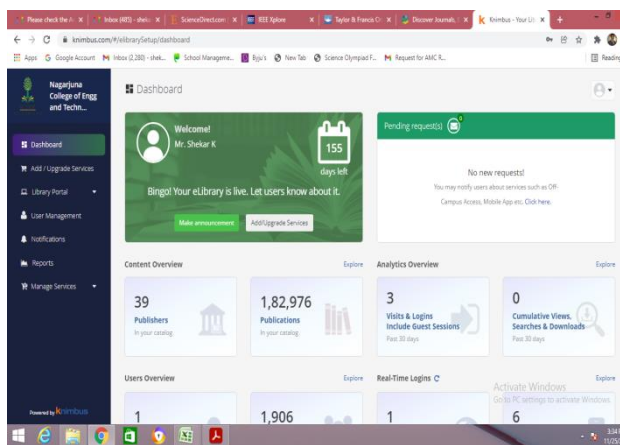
Please check the A: × | Inbox (483) - shek × | ScienceDirect.com × | IEEE Xplore × | Taylor & Francis Or × | Discover Journals × | Knimbus - Your Lit × | +

knimbus.com/#/elibrarySetup/dashboard

Apps | Google Account | Inbox (2,280) - shek... | School Manageme... | Byju's | New Tab | Science Olympiad F... | Request for AMC R... | Reading

Nagarjuna College of Engg and Techn...

Dashboard

Dashboard
Add / Upgrade Services
Library Portal
User Management
Notifications
Reports
Manage Services

Powered by knimbus

Welcome!
Mr. Shekar K
155
days left
Bingo! Your eLibrary is live. Let users know about it.
Make announcement | Add/Upgrade Services

Pending request(s) 0
No new requests!
You may notify users about services such as Off-Campus Access, Mobile App etc. Click here.

Content Overview | Explore
39
Publishers
In your catalog
1,82,976
Publications
In your catalog

Analytics Overview | Explore
3
Visits & Logins Include Guest Sessions
Past 30 days
0
Cumulative Views, Searches & Downloads
Past 30 days

Users Overview | Explore
1
1,906

Real-Time Logins | Explore
1
6

Activate Windows
Go to PC settings to activate Windows.

3:34
11/25